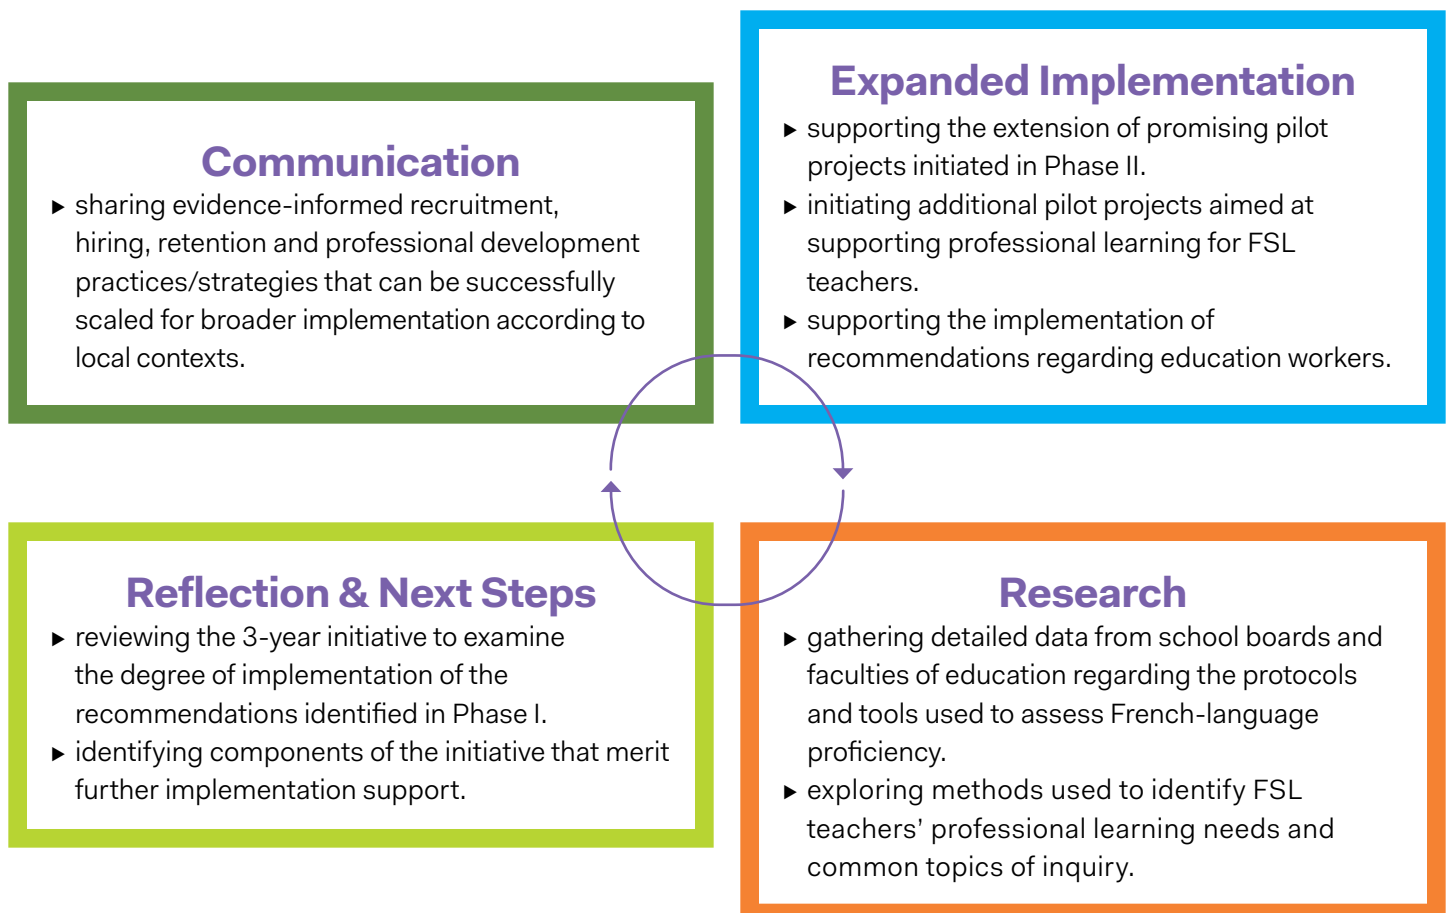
Communication

▸ sharing evidence-informed recruitment, hiring, retention and professional development practices/strategies that can be successfully scaled for broader implementation according to local contexts.

Expanded Implementation

▸ supporting the extension of promising pilot projects initiated in Phase II.

▸ initiating additional pilot projects aimed at supporting professional learning for FSL teachers.

▸ supporting the implementation of recommendations regarding education workers.

Reflection & Next Steps

▸ reviewing the 3-year initiative to examine the degree of implementation of the recommendations identified in Phase I.

▸ identifying components of the initiative that merit further implementation support.

Research

▸ gathering detailed data from school boards and faculties of education regarding the protocols and tools used to assess French-language proficiency.

▸ exploring methods used to identify FSL teachers' professional learning needs and common topics of inquiry.